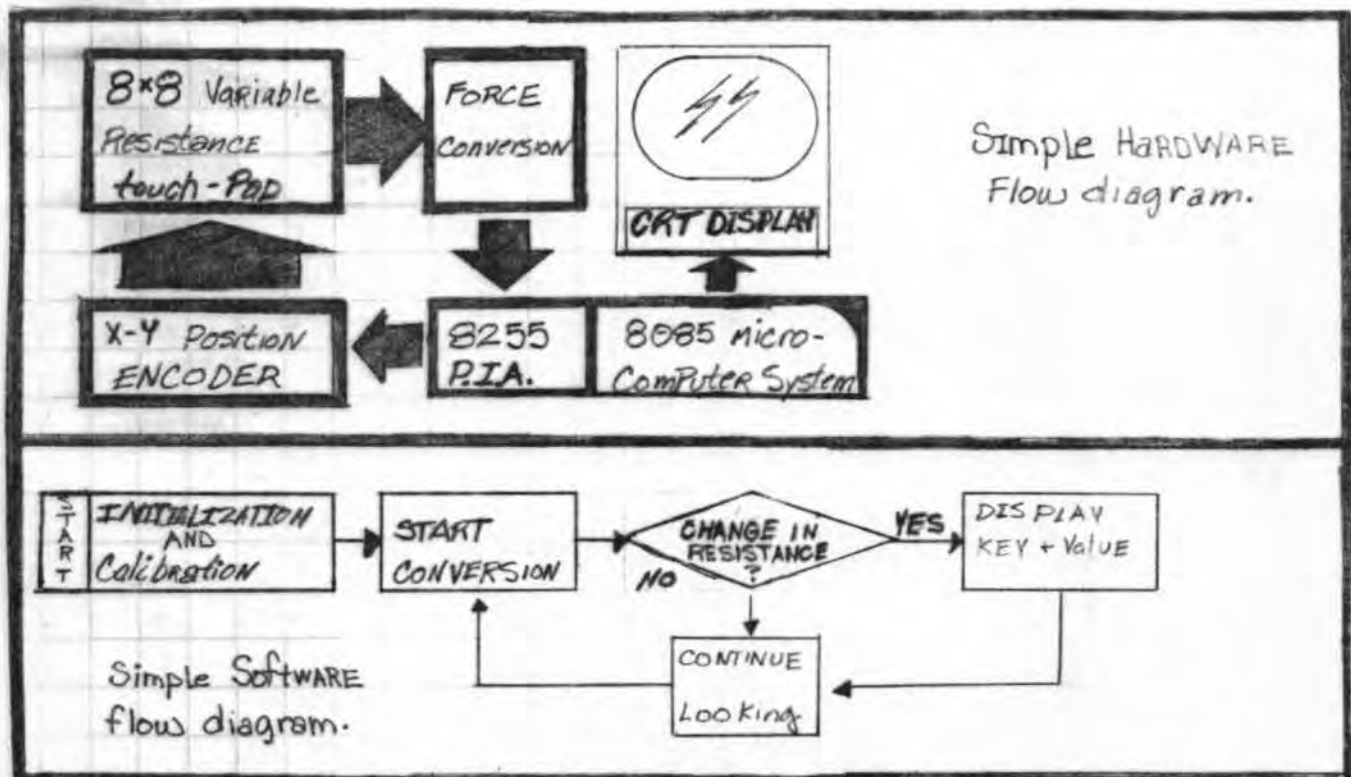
8×8 Variable Resistance touch-Pad

FORCE Conversion

CRT DISPLAY

Simple HARDWARE Flow diagram.

X-Y Position ENCODER

8255 P.I.A.

8085 micro-Computer System

START

INITIALIZATION AND Calibration

START CONVERSION

CHANGE IN RESISTANCE ?

YES

NO

DISPLAY KEY + Value

CONTINUE Looking

Simple Software flow diagram.